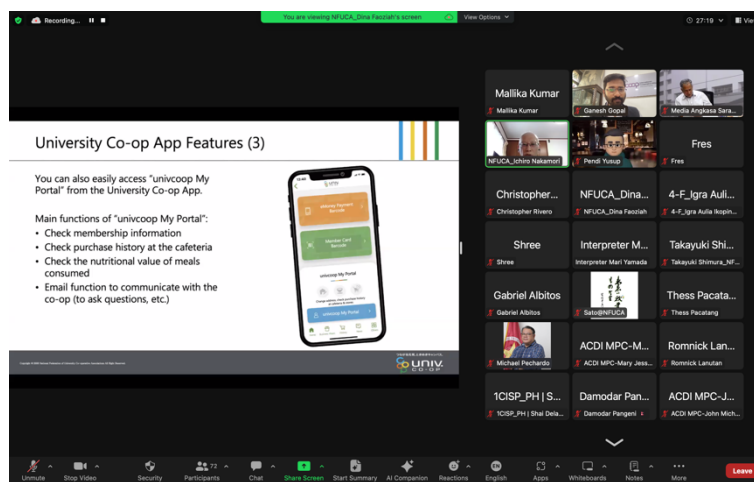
Recording...

You are viewing NFUCA_Dina Faoziah's screen

View Options

27:19

View

University Co-op App Features (3)

You can also easily access "univcoop My Portal" from the University Co-op App.

Main functions of "univcoop My Portal":
• Check membership information
• Check purchase history at the cafeteria
• Check the nutritional value of meals consumed
• Email function to communicate with the co-op (to ask questions, etc.)

univcoop Payment Barcode

Member Card Barcode

univcoop My Portal

univcoop My Portal

UNIV. CO-OP

Mallika Kumar
Mallika Kumar
Ganesh Gopal
Media Angkasa Sara...
NFUCA_Ichiro Nakamori
Pendi Yusup
Fres
Fres
Christopher...
Christopher Rivero
NFUCA_Dina...
NFUCA_Dina Faoziah
4-F_Igra Auli...
4-F_Igra Aulia Ikopin...
Shree
Shree
Interpreter M...
Interpreter Mari Yamada
Takayuki Shi...
Takayuki Shimura_NF...
Gabriel Albitos
Gabriel Albitos
Sato@NFUCA
Thess Pacata...
Thess Pacatang
Michael Pechardo
ACDI MPC-M...
ACDI MPC-Mary Jess...
Romnick Lan...
Romnick Lanutan
1CISP_PH | S...
1CISP_PH | Shai Dela...
Damodar Pan...
Damodar Pangeni
ACDI MPC-J...
ACDI MPC-John Mich...

Unmute
Stop Video
Security
72
Participants
Chat
Share Screen
Start Summary
AI Companion
Reactions
English
Apps
Whiteboards
Notes
More
Leave